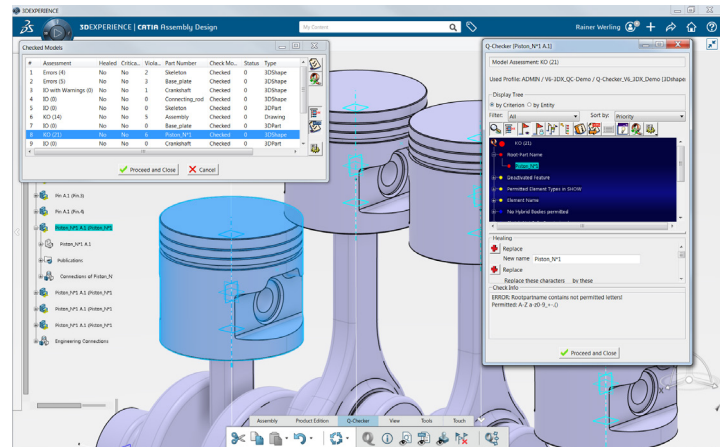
3DEXPERIENCE

3DEXPERIENCE | CATIA Assembly Design

My Content

Rainer Werling

Checked Models

| # | Assessment | Healed | Critica... | Viola... | Part Number | Check Mo... | Status | Type |
|---|---|---|---|---|---|---|---|---|
| 1 | Errors (4) | No | No | 2 | Skeleton | Checked | 0 | 3DShape |
| 2 | Errors (5) | No | No | 3 | Base_plate | Checked | 0 | 3DShape |
| 3 | ID with Warnings (0) | No | No | 1 | Crankshaft | Checked | 0 | 3DShape |
| 4 | ID (0) | No | No | 0 | Connecting_rod | Checked | 0 | 3DShape |
| 5 | ID (0) | No | No | 0 | Skeleton | Checked | 0 | 3DPart |
| 6 | KO (14) | No | No | 5 | Assembly | Checked | 0 | Drawing |
| 7 | ID (0) | No | No | 0 | Base_plate | Checked | 0 | 3DShape |
| 8 | KO (21) | No | No | 6 | Piston_N°1 | Checked | 0 | 3DShape |
| 9 | ID (0) | No | No | 0 | Crankshaft | Checked | 0 | 3DPart |

Proceed and Close

Cancel

Pin A.1 (Pin.3)

Pin A.1 (Pin.4)

Piston_N°1 A.1 (Piston_N°1

Piston_N°1 A.1

Publications

Connections of Piston_N

Piston_N°1 A.1 (Piston_N°1

Piston_N°1 A.1 (Piston_N°1

Piston_N°1 A.1 (Piston_N°1

Piston_N°1 A.1 (Piston_N°1

Engineering Connections

Q-Checker [Piston_N°1 A.1]

Model Assessment: KO (21)

Used Profile: ADMIN / V6_3DX_QC-Demo / Q-Checker_V6_3DX_Demo [3DShape

Display Tree

by Criterion

by Entity

Filter: All

Sort by: Priority

KO (21)

Root Part Name

Piston_N°1

Deactivated Feature

Permitted Element Types in SHOW

Element Name

No Hybrid Bodies permitted

Healing

Replace

New name Piston_N°1

Replace

Replace these characters by these

Check Info

ERROR: Rootpartname contains not permitted letters!

Permitted: A-Z a-z0-9_+-()

Proceed and Close

Assembly

Product Edition

Q-Checker

View

Tools

Touch